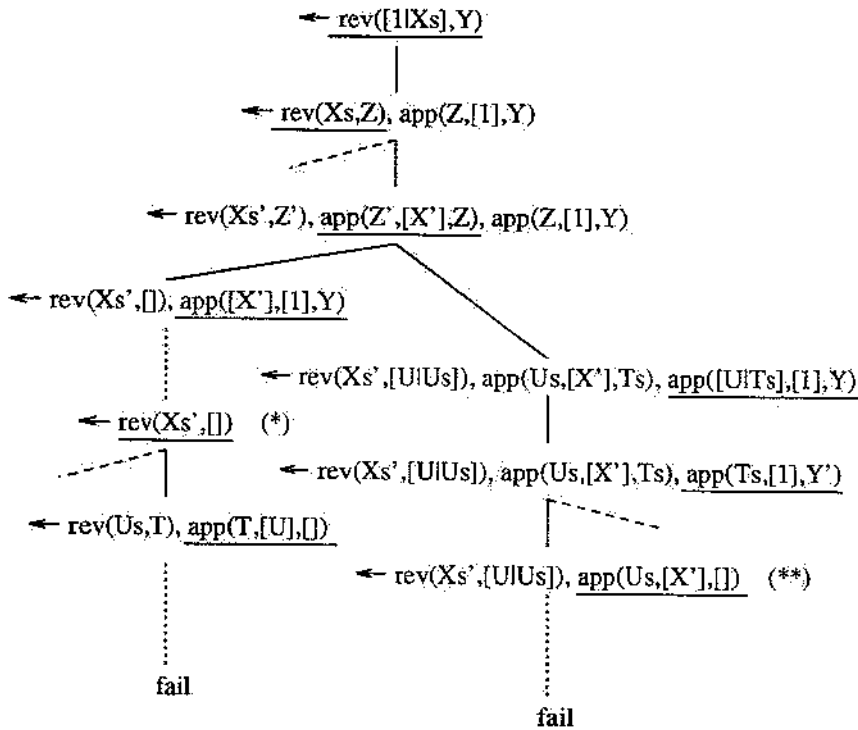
← rev([1|Xs],Y)

← rev(Xs,Z), app(Z,[1],Y)

← rev(Xs',Z'), app(Z',[X'],Z), app(Z,[1],Y)

← rev(Xs',[]), app([X'],[1],Y)

← rev(Xs',[U|Us]), app(Us,[X'],Ts), app([U|Ts],[1],Y)

← rev(Xs',[]) (*)

← rev(Xs',[U|Us]), app(Us,[X'],Ts), app(Ts,[1],Y')

← rev(Us,T), app(T,[U],[])

← rev(Xs',[U|Us]), app(Us,[X'],[]) (**)

fail

fail